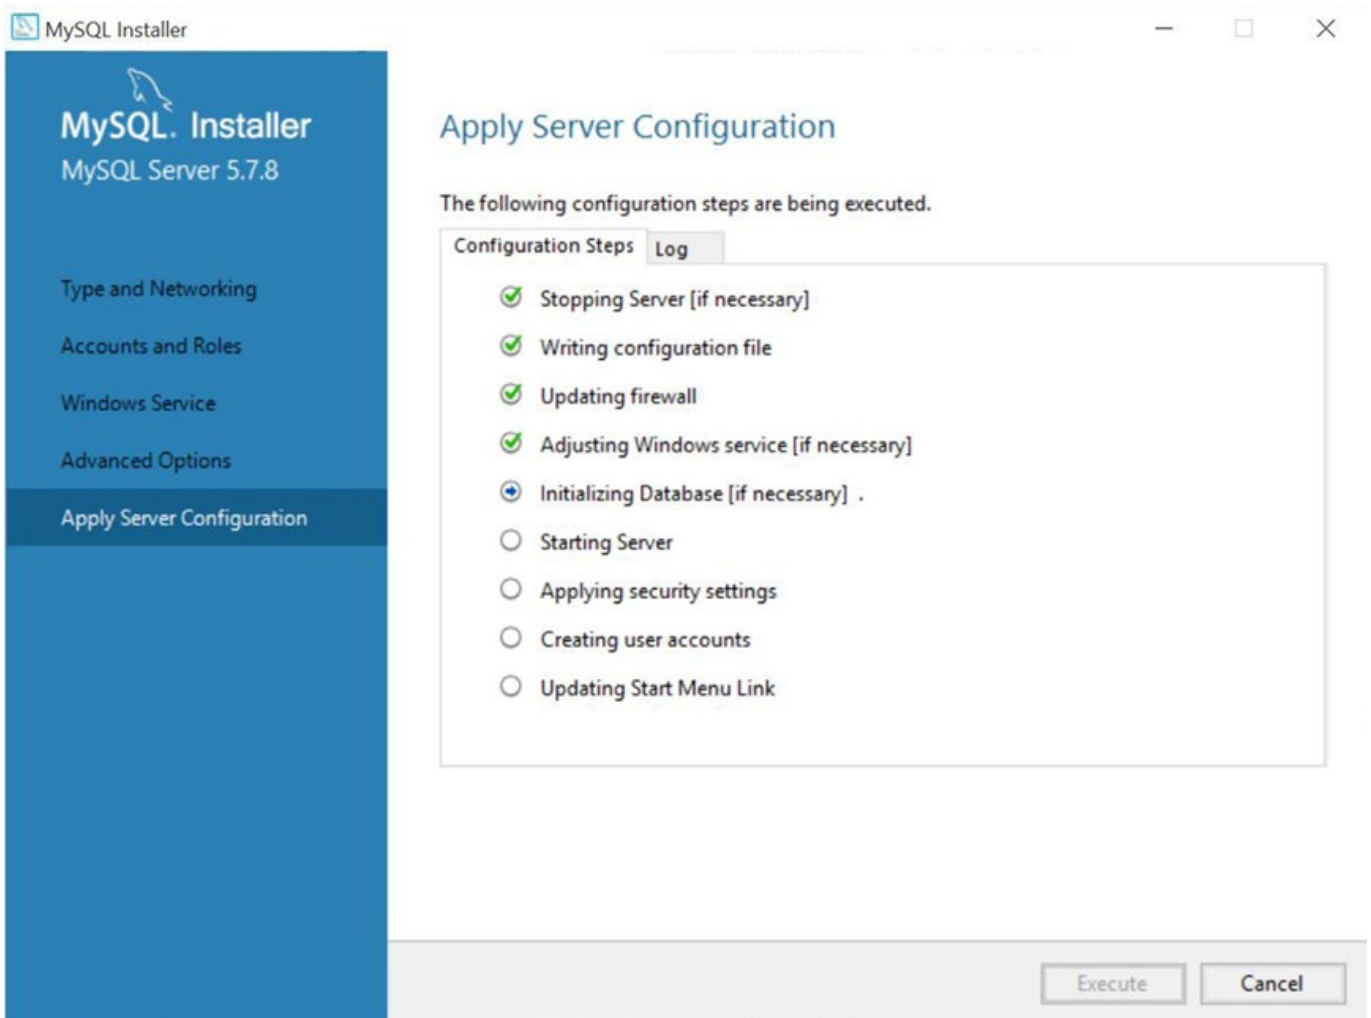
MySQL Installer

MySQL. Installer
MySQL Server 5.7.8

Type and Networking

Accounts and Roles

Windows Service

Advanced Options

Apply Server Configuration

Apply Server Configuration

The following configuration steps are being executed.

Configuration Steps Log

Stopping Server [if necessary]

Writing configuration file

Updating firewall

Adjusting Windows service [if necessary]

Initializing Database [if necessary] .

Starting Server

Applying security settings

Creating user accounts

Updating Start Menu Link

Execute Cancel